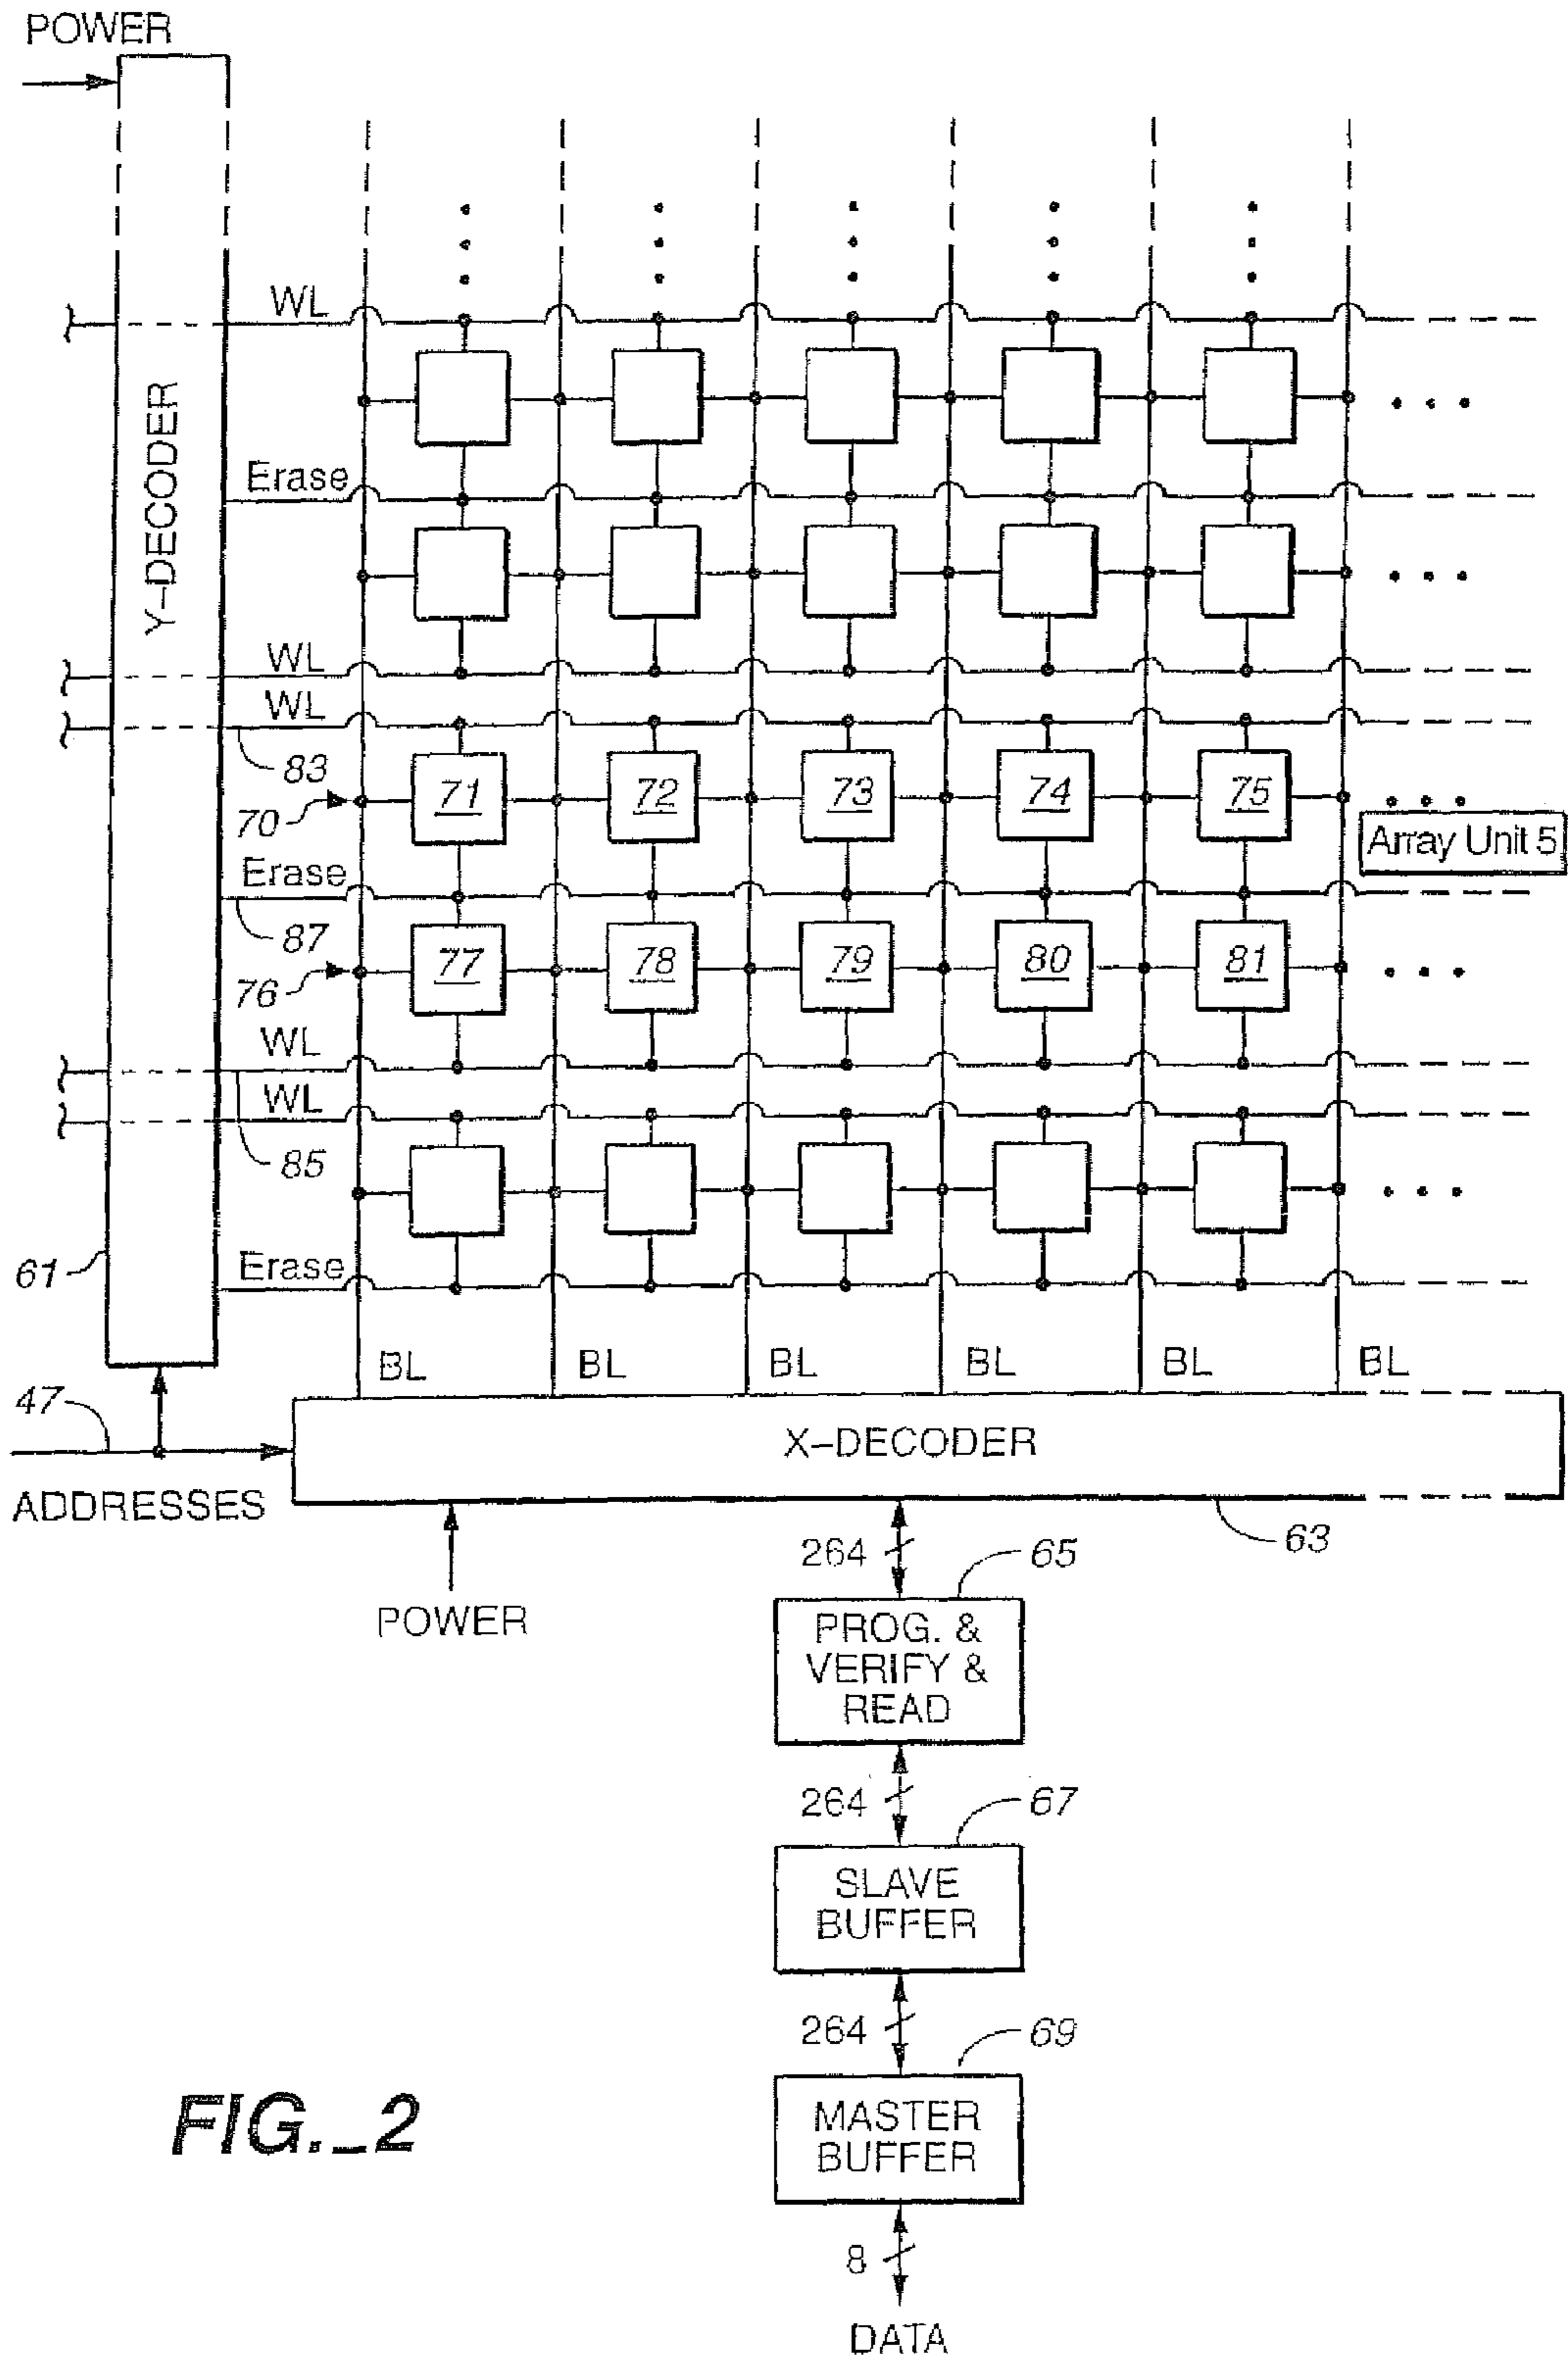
POWER

Y–DECODER

WL

Erase

WL

WL

83

70

71 72 73 74 75

Array Unit 5

Erase

87

76

77 78 79 80 81

WL

WL

85

61

Erase

BL BL BL BL BL BL

47

ADDRESSES

X–DECODER

63

POWER

264

65

PROG. & VERIFY & READ

264

67

SLAVE BUFFER

264

69

MASTER BUFFER

8

DATA

FIG._2